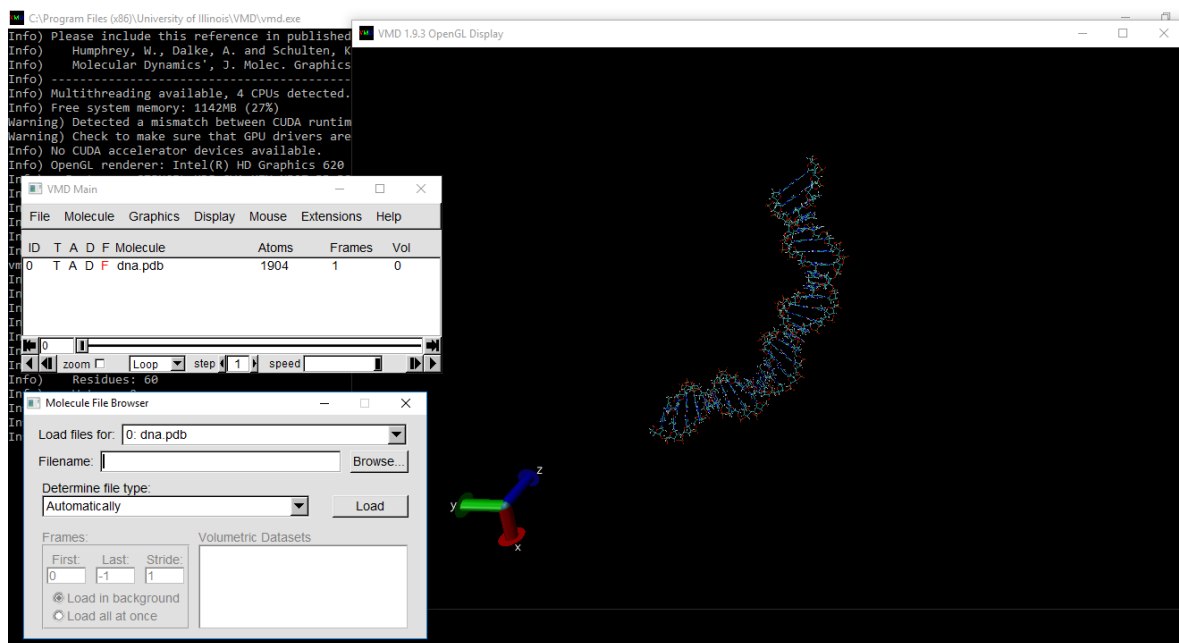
C:\Program Files (x86)\University of Illinois\VMD\vmd.exe
Info) Please include this reference in published
Info)    Humphrey, W., Dalke, A. and Schulten, K
Info)    Molecular Dynamics', J. Molec. Graphics
Info) -------------------------------------------
Info) Multithreading available, 4 CPUs detected.
Info) Free system memory: 1142MB (27%)
Warning) Detected a mismatch between CUDA runtim
Warning) Check to make sure that GPU drivers are
Info) No CUDA accelerator devices available.
Info) OpenGL renderer: Intel(R) HD Graphics 620
In
In
In
In
In
vm
In
In
In
In
In
In
Info)    Residues: 60
In
In
In
In

VMD 1.9.3 OpenGL Display

VMD Main
File Molecule Graphics Display Mouse Extensions Help

| ID | T | A | D | F | Molecule | Atoms | Frames | Vol |
|---|---|---|---|---|---|---|---|---|
| 0 | T | A | D | F | dna.pdb | 1904 | 1 | 0 |

0
zoom Loop step 1 speed

Molecule File Browser
Load files for: 0: dna.pdb
Filename: Browse...
Determine file type:
Automatically Load
Frames:
First: 0 Last: -1 Stride: 1
Load in background
Load all at once
Volumetric Datasets

z
y
x